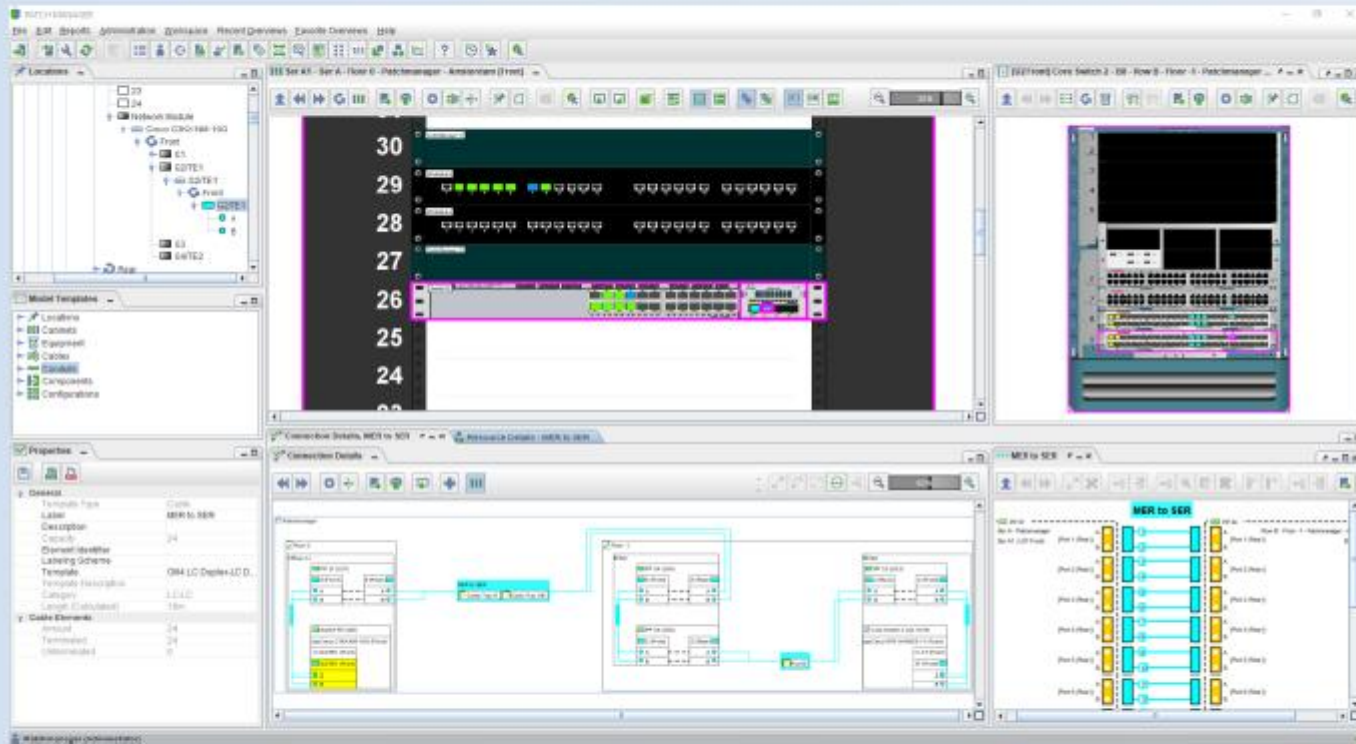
File Edit Reports Administration Workspace Recent Overviews Favorite Overviews Help

Locations
23
24
Network Module
Cisco C3KX-NM-10G
Front
E1
E2/TE1
E2/TE1
Front
E2/TE1
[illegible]
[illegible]
E3
E4/TE2
Rear

Model Templates
Locations
Cabinets
Equipment
Cables
Conduits
Components
Configurations

Properties
General
Template Type Cable
Label MER to SER
Description
Capacity 24
Element Identifier
Labeling Scheme
Template OM4 LC Duplex-LC D...
Template Description
Category LC/LC
Length (Calculated) 18m
Cable Elements
Amount 24
Terminated 24
Unterminated 0

Ser A1 - Ser A - Floor 0 - Patchmanager - Amsterdam (Front)
30
29
28
27
26
25
24

[027 front] Core Switch 2 - B8 - Row B - Floor 1 - Patchmanager ...

Connection Details MER to SER
Resource Details - MER to SER
Connection Details

MER to SER
MER to SER

Patchmanager (Administrator)